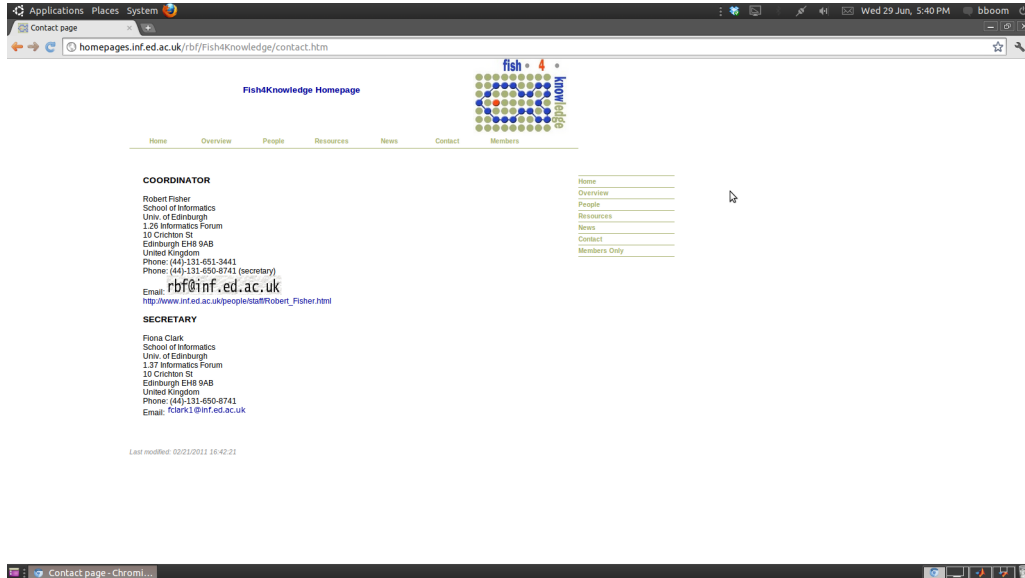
Applications Places System

Wed 29 Jun, 5:40 PM bboom

Contact page

homepages.inf.ed.ac.uk/rbf/Fish4Knowledge/contact.htm

Fish4Knowledge Homepage

fish 4 knowledge

Home Overview People Resources News Contact Members

COORDINATOR

Robert Fisher
School of Informatics
Univ. of Edinburgh
1.26 Informatics Forum
10 Crichton St
Edinburgh EH8 9AB
United Kingdom
Phone: (44)-131-651-3441
Phone: (44)-131-650-8741 (secretary)
Email: rbf@inf.ed.ac.uk
http://www.inf.ed.ac.uk/people/staff/Robert_Fisher.html

SECRETARY

Fiona Clark
School of Informatics
Univ. of Edinburgh
1.37 Informatics Forum
10 Crichton St
Edinburgh EH8 9AB
United Kingdom
Phone: (44)-131-650-8741
Email: fclark1@inf.ed.ac.uk

Last modified: 02/21/2011 16:42:21

Home
Overview
People
Resources
News
Contact
Members Only

Contact page - Chromi...